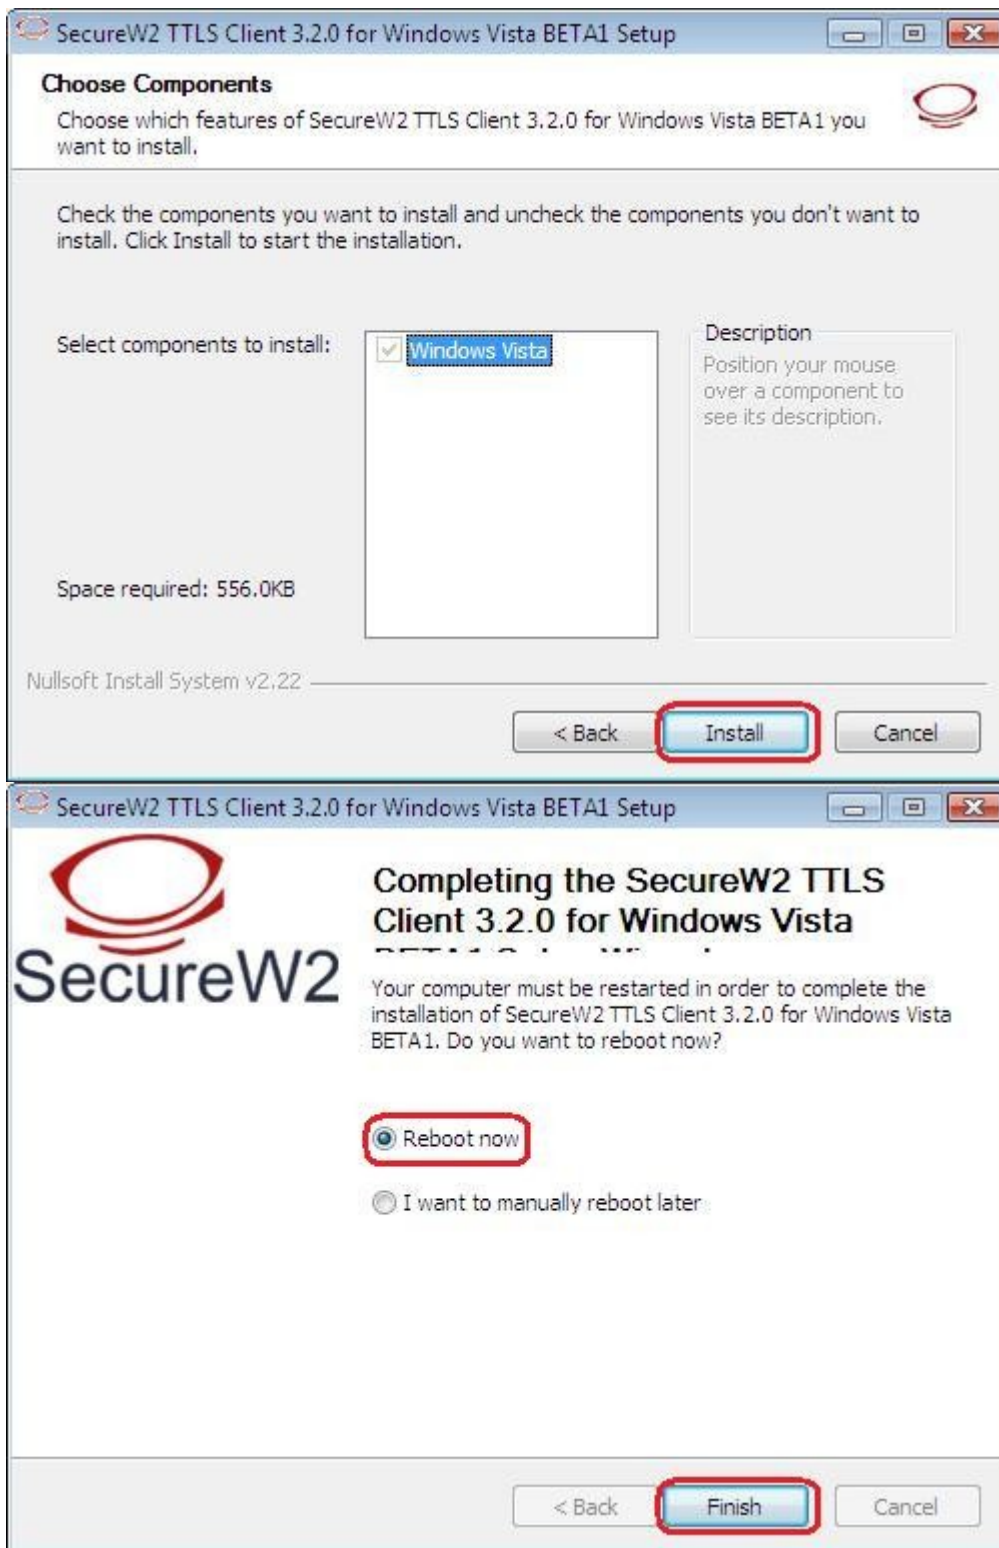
SecureW2 TTLS Client 3.2.0 for Windows Vista BETA1 Setup

Choose Components

Choose which features of SecureW2 TTLS Client 3.2.0 for Windows Vista BETA1 you want to install.

Check the components you want to install and uncheck the components you don't want to install. Click Install to start the installation.

Select components to install:

Windows Vista

Description

Position your mouse over a component to see its description.

Space required: 556.0KB

Nullsoft Install System v2.22

< Back

Install

Cancel

SecureW2 TTLS Client 3.2.0 for Windows Vista BETA1 Setup

SecureW2

Completing the SecureW2 TTLS Client 3.2.0 for Windows Vista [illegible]

Your computer must be restarted in order to complete the installation of SecureW2 TTLS Client 3.2.0 for Windows Vista BETA1. Do you want to reboot now?

Reboot now

I want to manually reboot later

< Back

Finish

Cancel